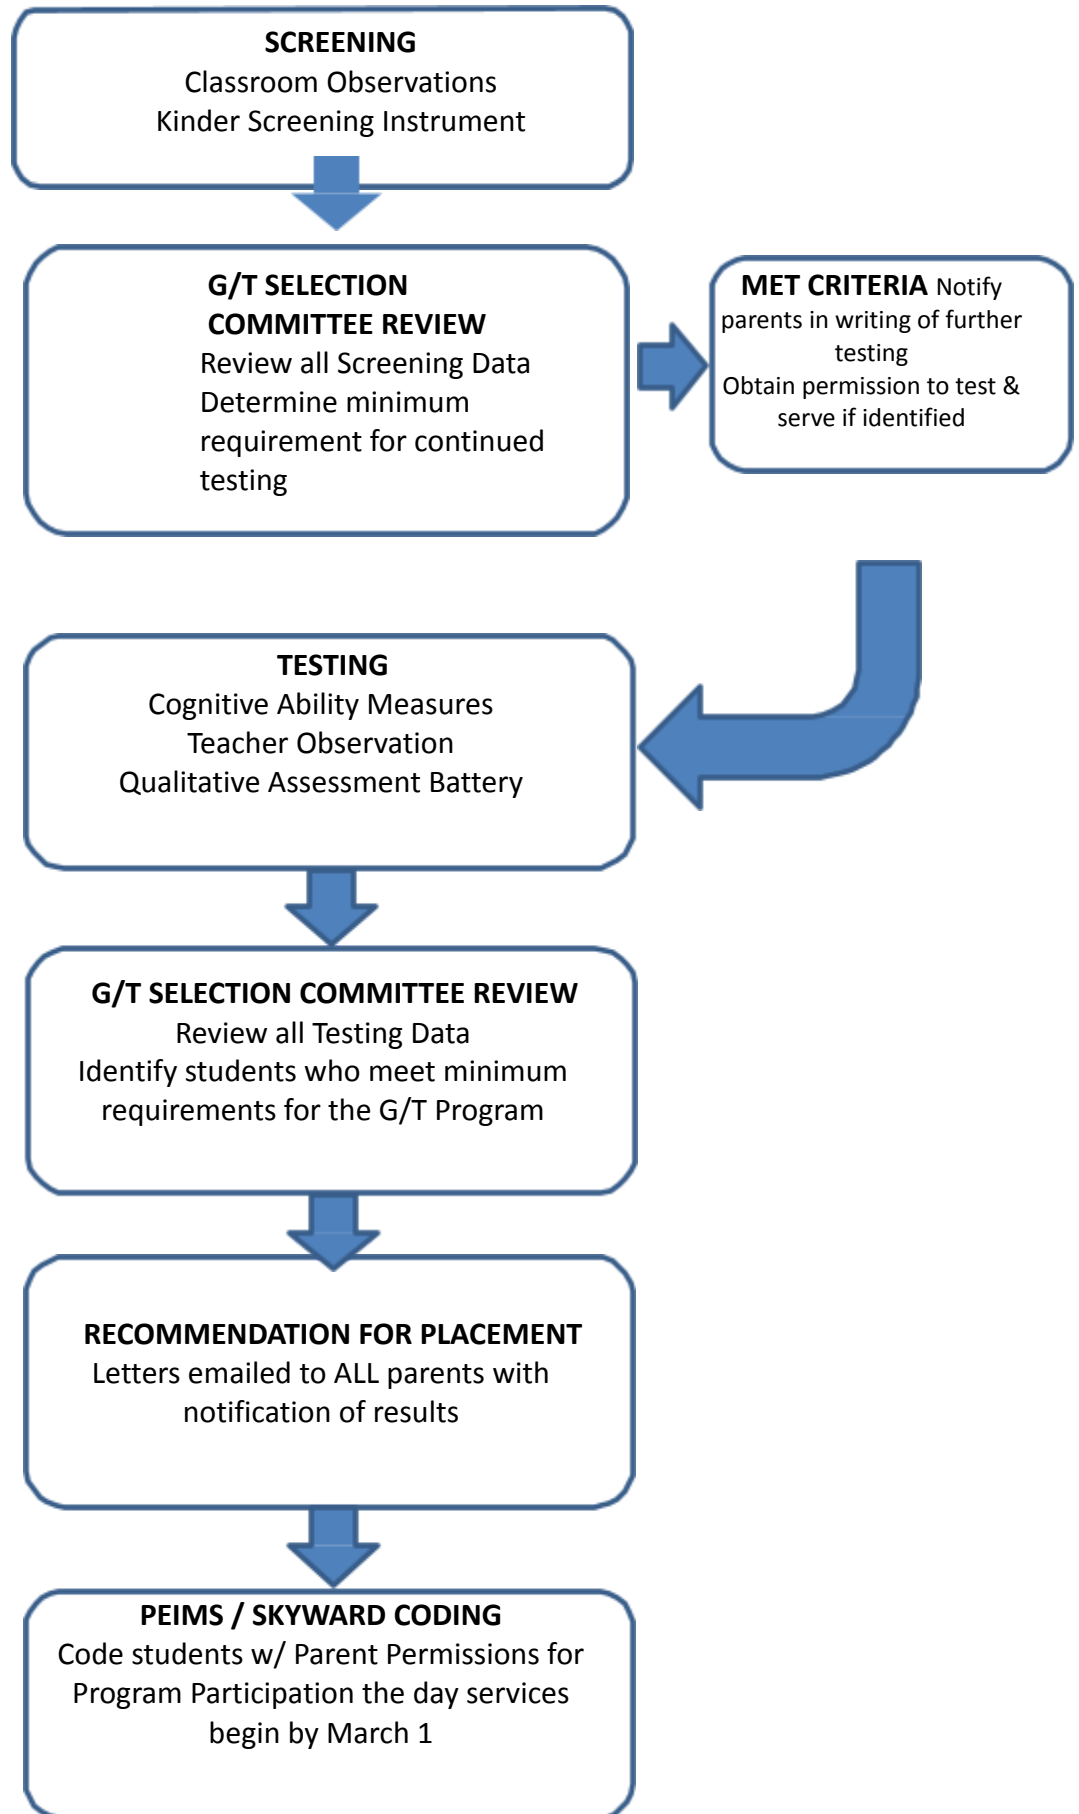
SCREENING
Classroom Observations
Kinder Screening Instrument

G/T SELECTION COMMITTEE REVIEW
Review all Screening Data
Determine minimum requirement for continued testing

MET CRITERIA Notify parents in writing of further testing
Obtain permission to test & serve if identified

TESTING
Cognitive Ability Measures
Teacher Observation
Qualitative Assessment Battery

G/T SELECTION COMMITTEE REVIEW
Review all Testing Data
Identify students who meet minimum requirements for the G/T Program

RECOMMENDATION FOR PLACEMENT
Letters emailed to ALL parents with notification of results

PEIMS / SKYWARD CODING
Code students w/ Parent Permissions for Program Participation the day services begin by March 1